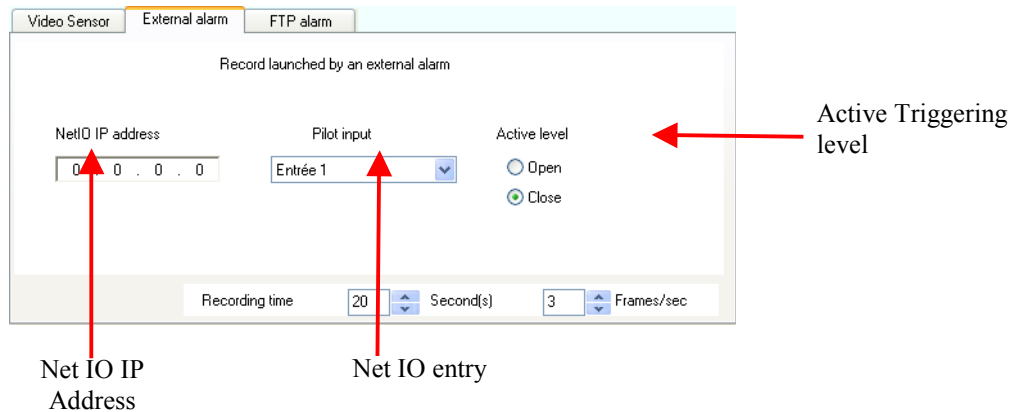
Video Sensor External alarm FTP alarm

Record launched by an external alarm

NetIO IP address

0 . 0 . 0 . 0

Pilot input

Entrée 1

Active level

Open

Close

Active Triggering level

Recording time 20 Second(s) 3 Frames/sec

Net IO IP Address

Net IO entry